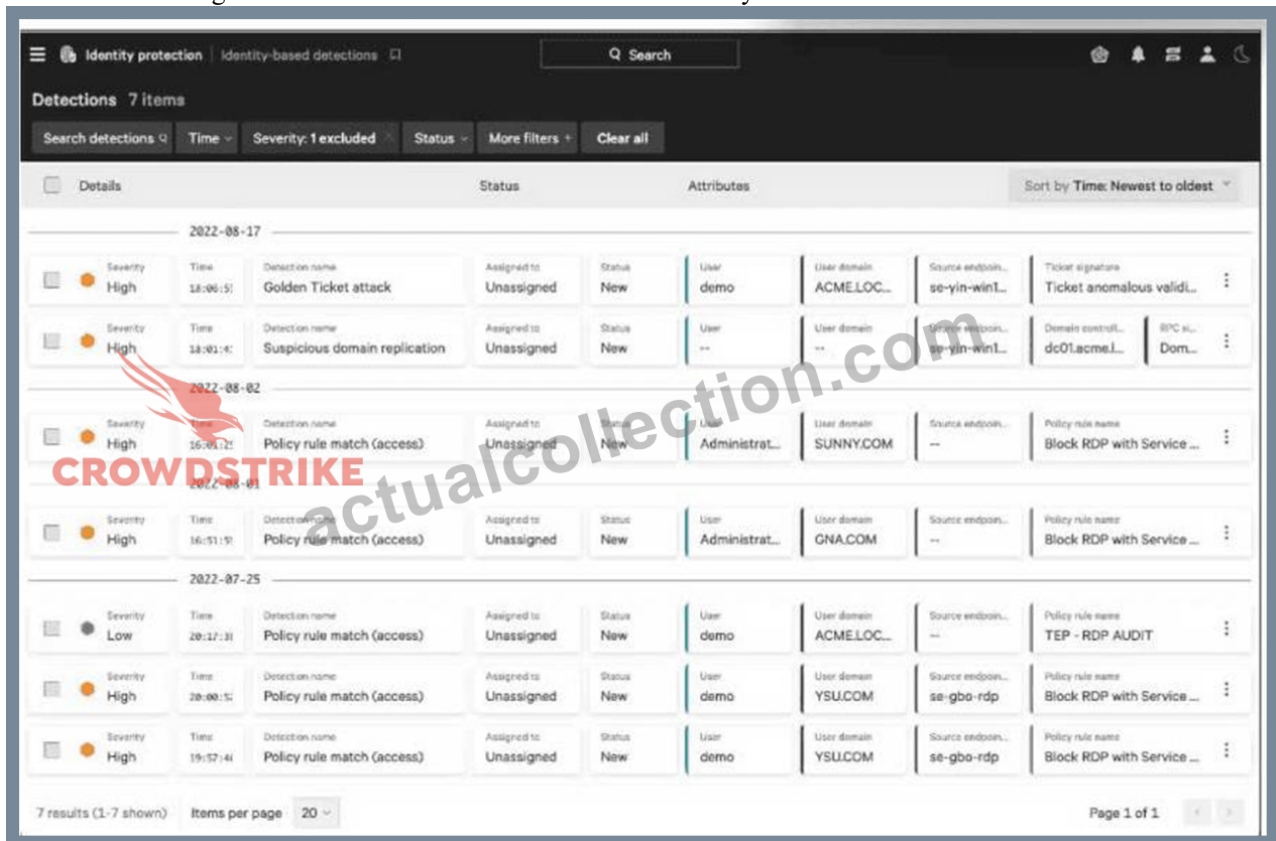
Identity protection | Identity-based detections

Search

Detections 7 items

Search detections | Time | Severity: 1 excluded | Status | More filters + | Clear all

Details | Status | Attributes | Sort by Time: Newest to oldest

2022-08-17

| Severity | Time | Detection name | Assigned to | Status | User | User domain | Source endpoin... | Ticket signature |
|---|---|---|---|---|---|---|---|---|
| High | 18:06:5 | Golden Ticket attack | Unassigned | New | demo | ACME.LOC... | se-yin-win1... | Ticket anomalous validi... |

| Severity | Time | Detection name | Assigned to | Status | User | User domain | Source endpoin... | Domain controll... | RPC si... |
|---|---|---|---|---|---|---|---|---|---|
| High | 18:01:4 | Suspicious domain replication | Unassigned | New | -- | -- | se-yin-win1... | dc01.acme.l... | Dom... |

2022-08-02

| Severity | Time | Detection name | Assigned to | Status | User | User domain | Source endpoin... | Policy rule name |
|---|---|---|---|---|---|---|---|---|
| High | 16:01:2 | Policy rule match (access) | Unassigned | New | Administrat... | SUNNY.COM | -- | Block RDP with Service ... |

2022-08-01

| Severity | Time | Detection name | Assigned to | Status | User | User domain | Source endpoin... | Policy rule name |
|---|---|---|---|---|---|---|---|---|
| High | 16:51:5 | Policy rule match (access) | Unassigned | New | Administrat... | GNA.COM | -- | Block RDP with Service ... |

2022-07-25

| Severity | Time | Detection name | Assigned to | Status | User | User domain | Source endpoin... | Policy rule name |
|---|---|---|---|---|---|---|---|---|
| Low | 20:17:3 | Policy rule match (access) | Unassigned | New | demo | ACME.LOC... | -- | TEP - RDP AUDIT |
| High | 20:00:5 | Policy rule match (access) | Unassigned | New | demo | YSU.COM | se-gbo-rdp | Block RDP with Service ... |
| High | 19:57:4 | Policy rule match (access) | Unassigned | New | demo | YSU.COM | se-gbo-rdp | Block RDP with Service ... |

7 results (1-7 shown) Items per page 20

Page 1 of 1

CROWDSTRIKE
actualcollection.com